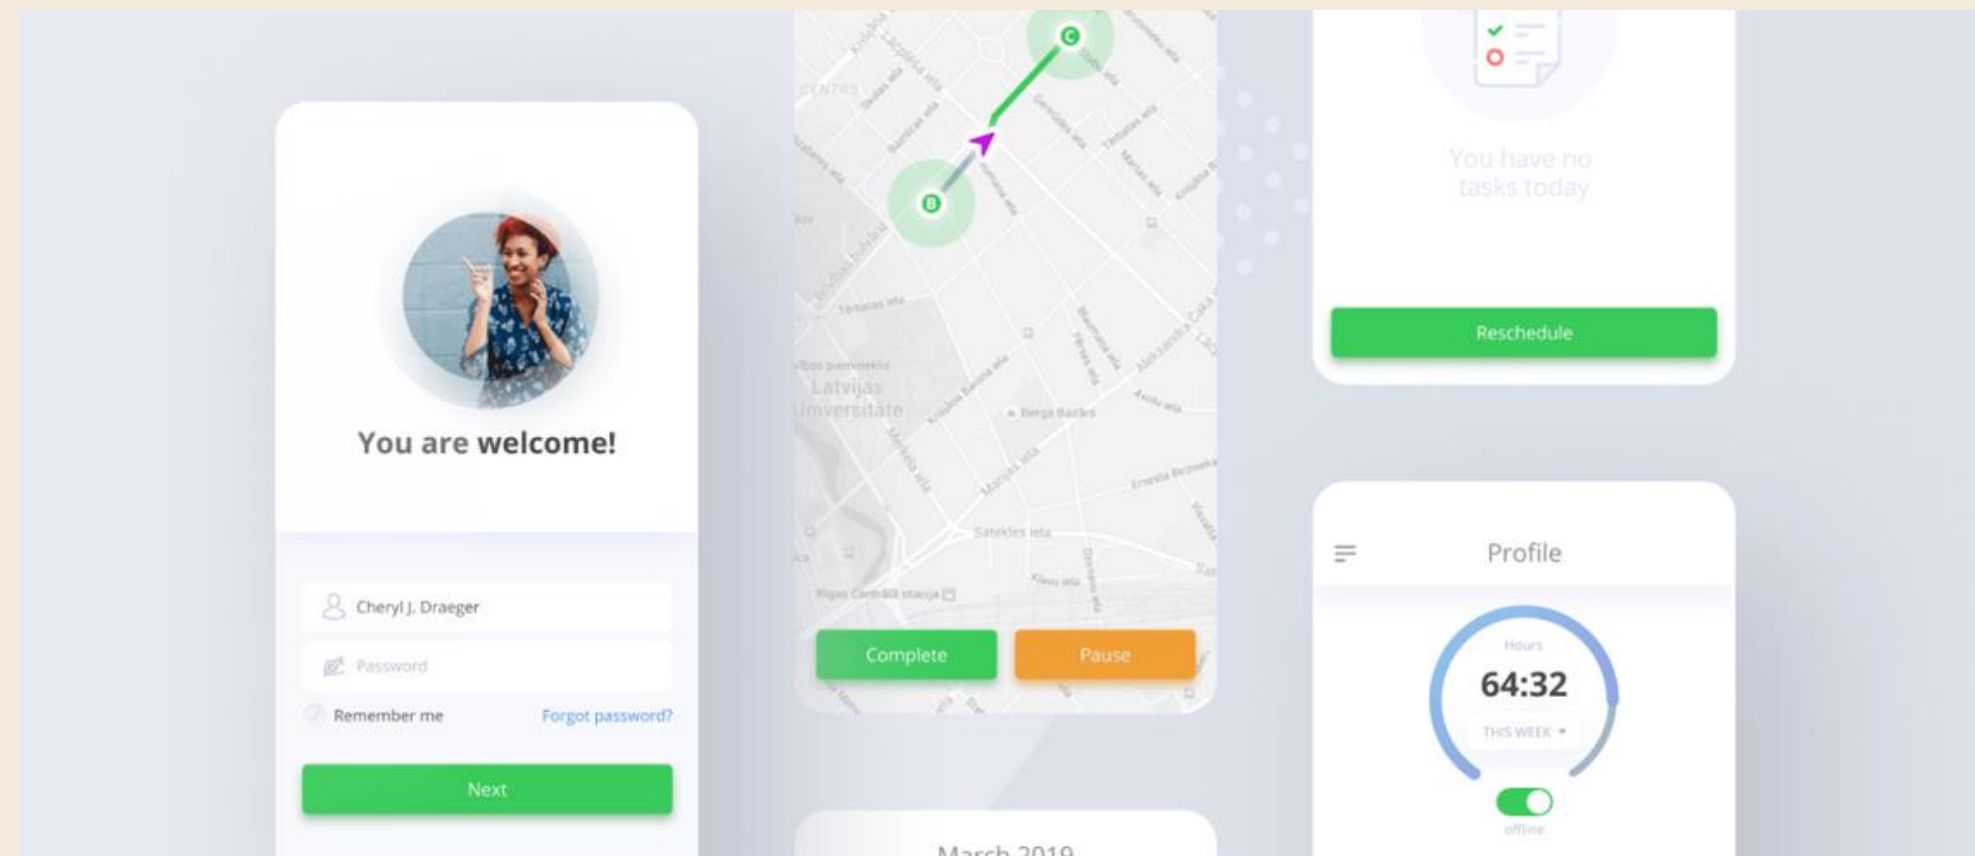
You are welcome!

Cheryl J. Draeger

Password

Remember me

Forgot password?

Next

C

B

Latvijas Universitāte

Complete

Pause

March 2019

You have no tasks today

Reschedule

Profile

Hours

64:32

THIS WEEK

offline